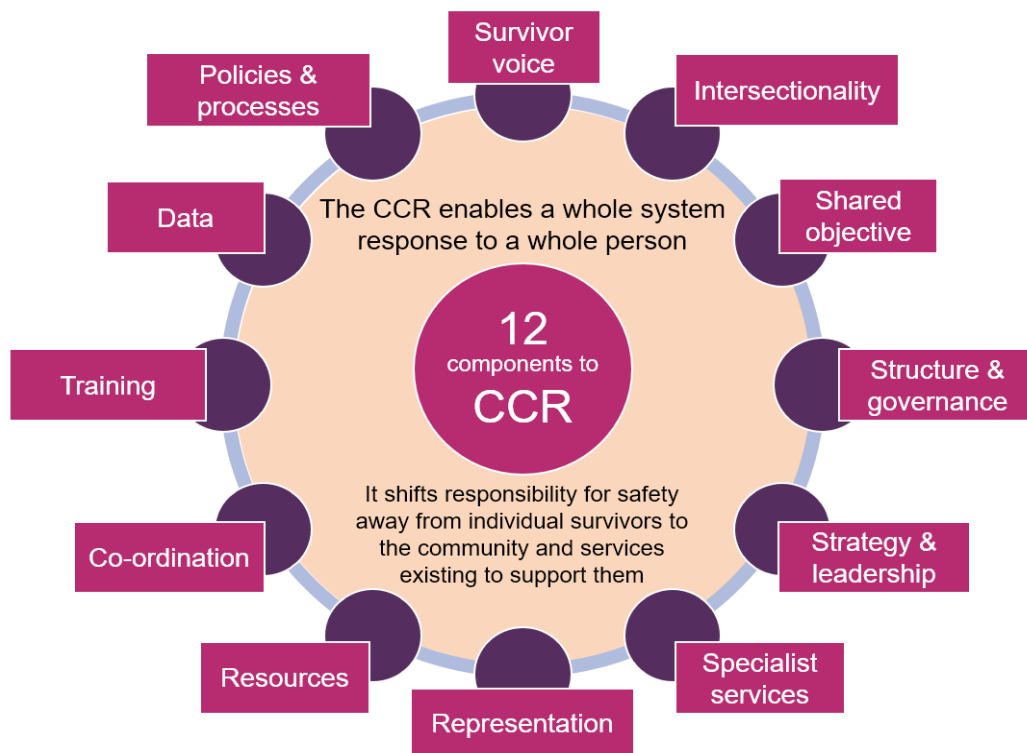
Survivor voice

Intersectionality

Shared objective

Structure & governance

Strategy & leadership

Specialist services

Representation

Resources

Co-ordination

Training

Data

Policies & processes

The CCR enables a whole system response to a whole person

12 components to CCR

It shifts responsibility for safety away from individual survivors to the community and services existing to support them